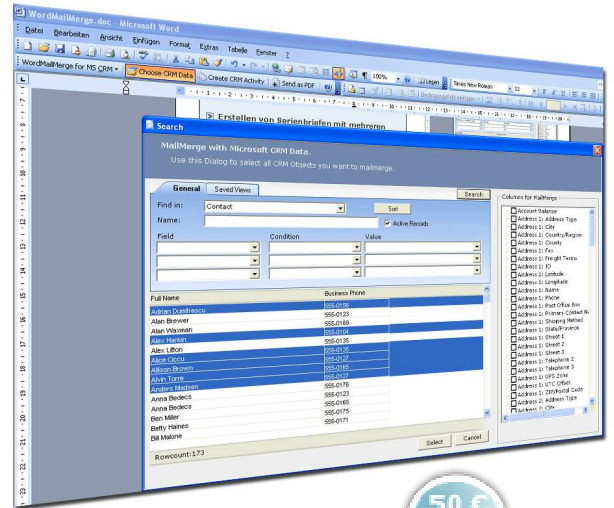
WordMailMerge.doc - Microsoft Word

Datei Bearbeiten Ansicht Einfügen Format Extras Tabelle Fenster ?

WordMailMerge for MS CRM ▾ Choose CRM Data Create CRM Activity Send as PDF

100% Lesen Times New Roman 12

Erstellen von Serienbriefen mit mehreren

Search

MailMerge with Microsoft CRM Data.

Use this Dialog to select all CRM Objects you want to mailmerge.

Search

General Saved Views

Find in: Contact Sort

Name: Active Records

Field Condition Value

Columns for MailMerge

Account Balance
Address 1: Address Type
Address 1: City
Address 1: Country/Region
Address 1: County
Address 1: Fax
Address 1: Freight Terms
Address 1: ID
Address 1: Latitude
Address 1: Longitude
Address 1: Name
Address 1: Phone
Address 1: Post Office Box
Address 1: Primary Contact N
Address 1: Shipping Method
Address 1: State/Province
Address 1: Street 1
Address 1: Street 2
Address 1: Street 3
Address 1: Telephone 2
Address 1: Telephone 3
Address 1: UPS Zone
Address 1: UTC Offset
Address 1: ZIP/Postal Code
Address 2: Address Type
Address 2: City

| Full Name | Business Phone |
|---|---|
| Adrian Dumitrascu | 555-0156 |
| Alan Brewer | 555-0123 |
| Alan Waxman | 555-0189 |
| Alex Hankin | 555-0104 |
| Alex Litton | 555-0135 |
| Alice Ciccu | 555-0127 |
| Allison Brown | 555-0165 |
| Alvin Tome | 555-0127 |
| Anders Madsen | 555-0167 |
| Andrew Dixon | 555-0176 |
| Anna Bedecs | 555-0123 |
| Anna Bedecs | 555-0165 |
| Ben Miller | 555-0175 |
| Betty Haines | 555-0171 |
| Bill Malone | |

Rowcount:173

Select Cancel

50 €